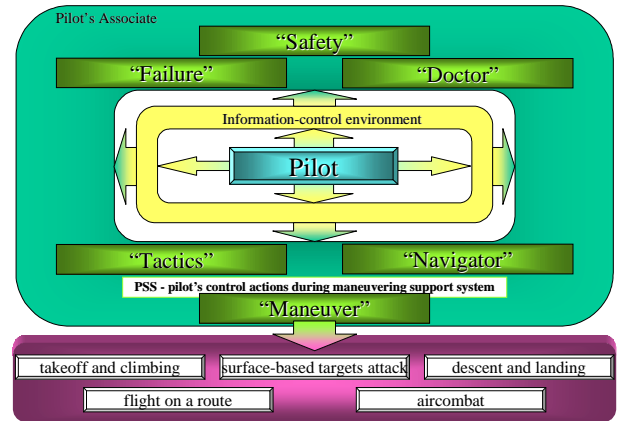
Pilot's Associate

"Safety"

"Failure"

"Doctor"

Information-control environment

Pilot

"Tactics"

"Navigator"

PSS - pilot's control actions during maneuvering support system

"Maneuver"

takeoff and climbing

surface-based targets attack

descent and landing

flight on a route

aircombat